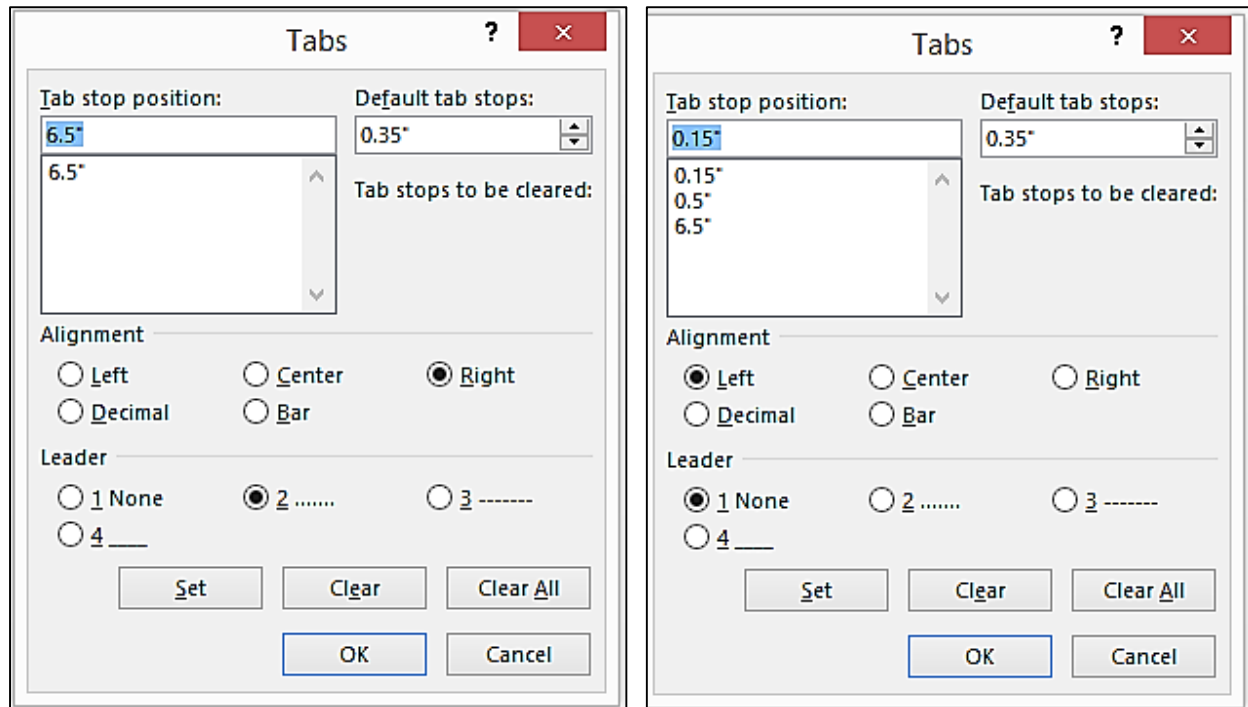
Tabs

?

×

Tab stop position:

6.5"

6.5"

Default tab stops:

0.35"

Tab stops to be cleared:

Alignment

Left

Center

Right

Decimal

Bar

Leader

1 None

2 .......

3 -------

4 ____

Set

Clear

Clear All

OK

Cancel

Tabs

?

×

Tab stop position:

0.15"

0.15"
0.5"
6.5"

Default tab stops:

0.35"

Tab stops to be cleared:

Alignment

Left

Center

Right

Decimal

Bar

Leader

1 None

2 .......

3 -------

4 ____

Set

Clear

Clear All

OK

Cancel